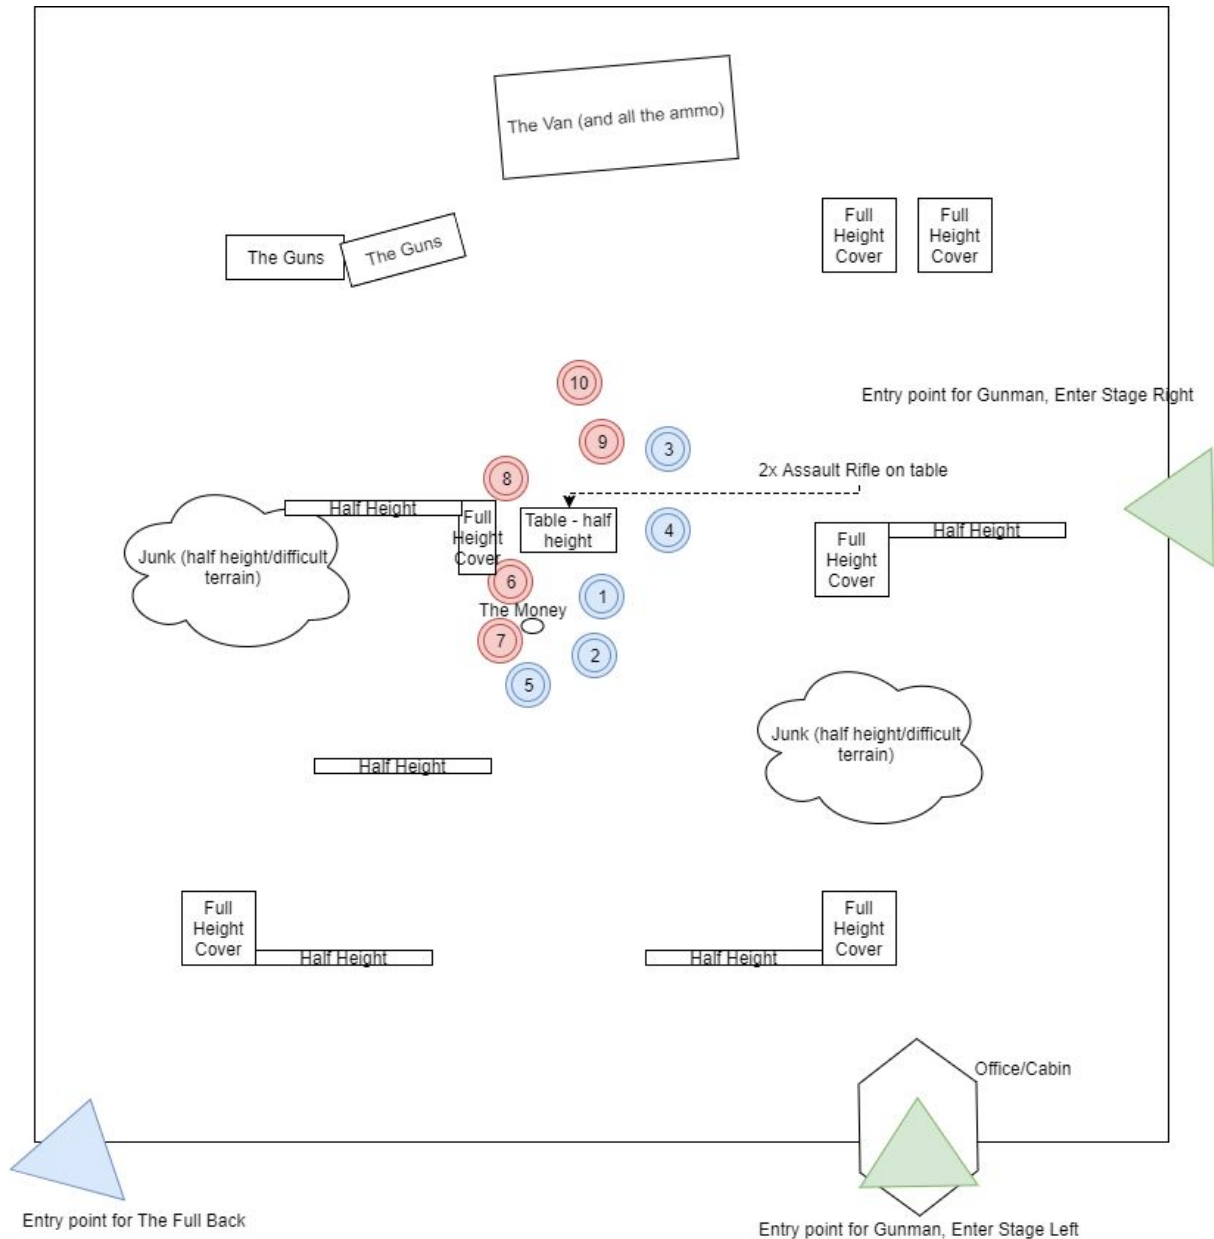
The Van (and all the ammo)

The Guns

The Guns

Full Height Cover

Full Height Cover

10

Entry point for Gunman, Enter Stage Right

9

3

2x Assault Rifle on table

8

Half Height

Full Height Cover

Table - half height

4

Full Height Cover

Half Height

Junk (half height/difficult terrain)

6

1

The Money

7

2

5

Junk (half height/difficult terrain)

Half Height

Full Height Cover

Half Height

Full Height Cover

Half Height

Office/Cabin

Entry point for The Full Back

Entry point for Gunman, Enter Stage Left